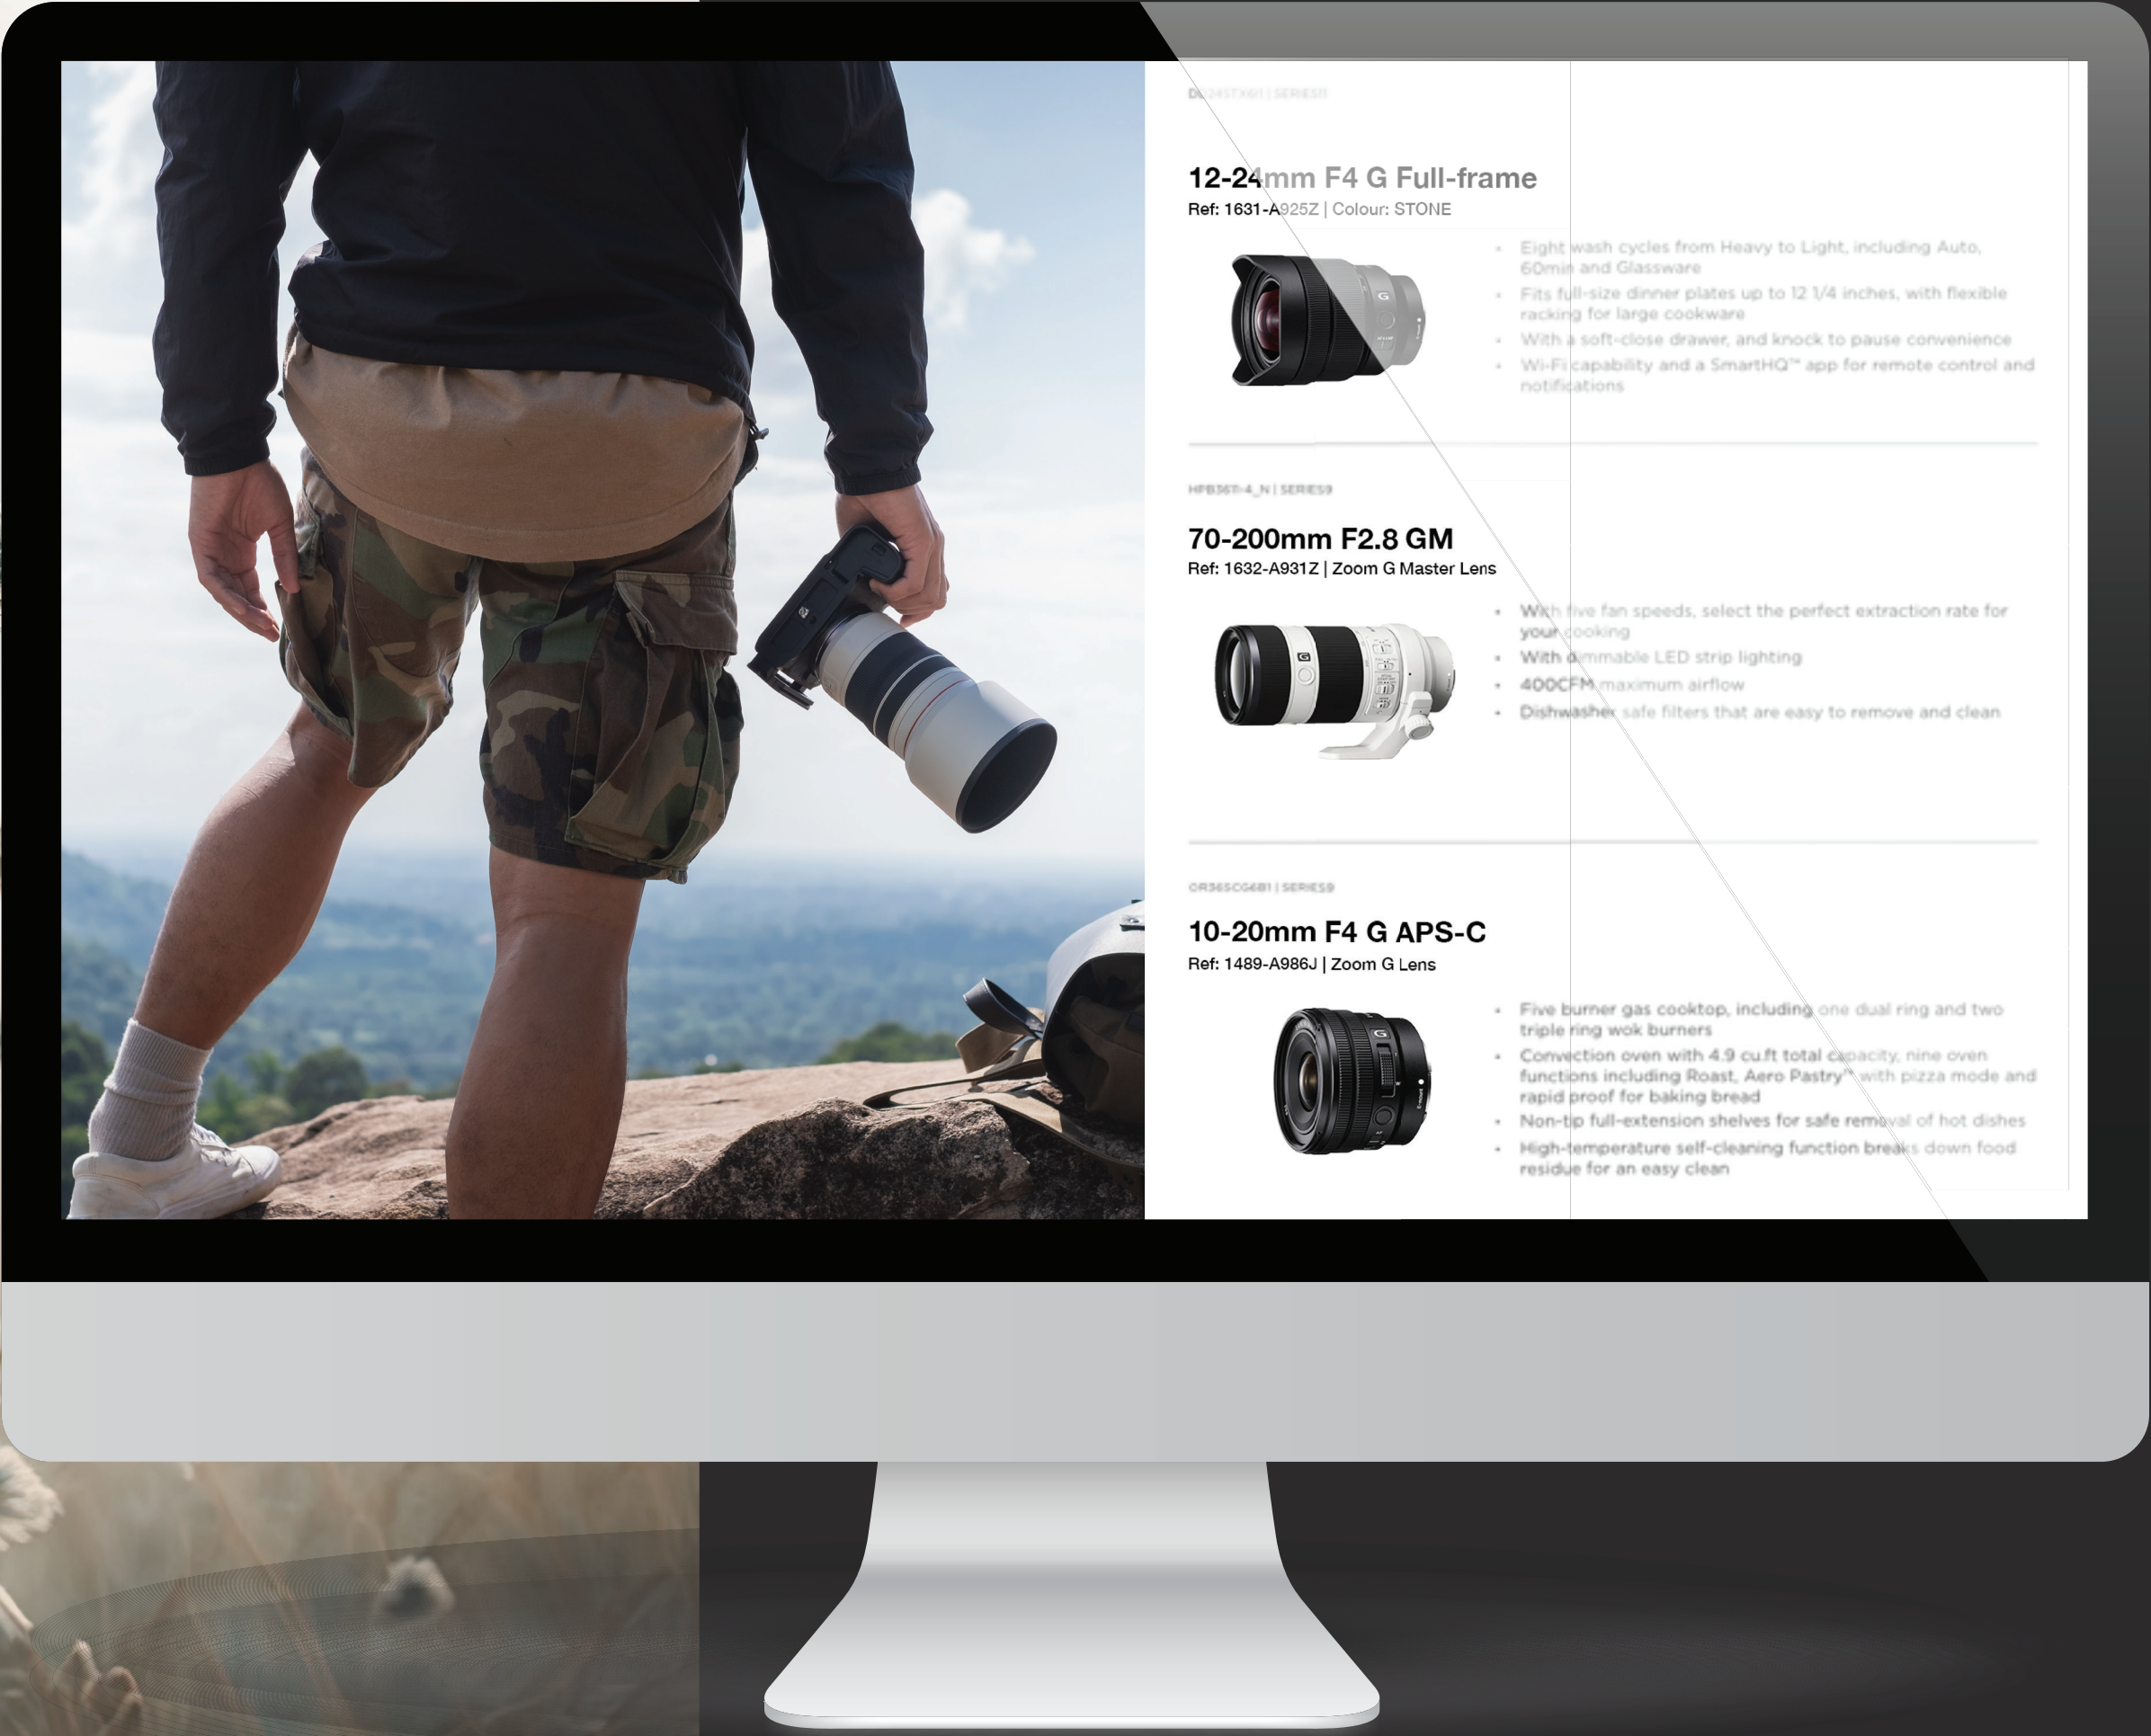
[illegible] | SERIES11

12-24mm F4 G Full-frame
Ref: 1631-A925Z | Colour: STONE

- Eight wash cycles from Heavy to Light, including Auto, 60min and Glassware
- Fits full-size dinner plates up to 12 1/4 inches, with flexible racking for large cookware
- With a soft-close drawer, and knock to pause convenience
- Wi-Fi capability and a SmartHQ™ app for remote control and notifications

HPB36TI-4_N | SERIES9

70-200mm F2.8 GM
Ref: 1632-A931Z | Zoom G Master Lens

- With five fan speeds, select the perfect extraction rate for your cooking
- With dimmable LED strip lighting
- 400CFM maximum airflow
- Dishwasher safe filters that are easy to remove and clean

OR36SCG6B1 | SERIES9

10-20mm F4 G APS-C
Ref: 1489-A986J | Zoom G Lens

- Five burner gas cooktop, including one dual ring and two triple ring wok burners
- Convection oven with 4.9 cu.ft total capacity, nine oven functions including Roast, Aero Pastry™ with pizza mode and rapid proof for baking bread
- Non-tip full-extension shelves for safe removal of hot dishes
- High-temperature self-cleaning function breaks down food residue for an easy clean